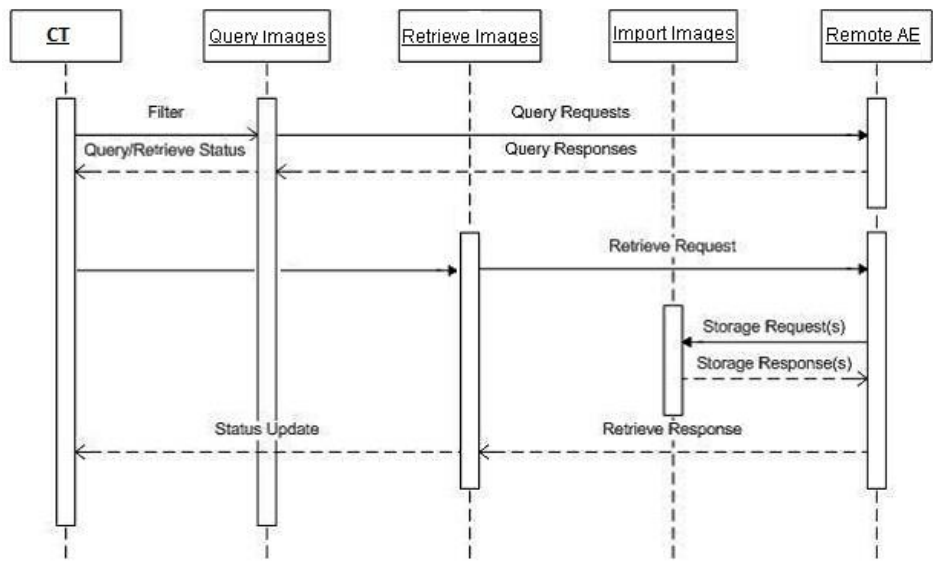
CT

Query Images

Retrieve Images

Import Images

Remote AE

Filter

Query Requests

Query/Retrieve Status

Query Responses

Retrieve Request

Storage Request(s)

Storage Response(s)

Status Update

Retrieve Response